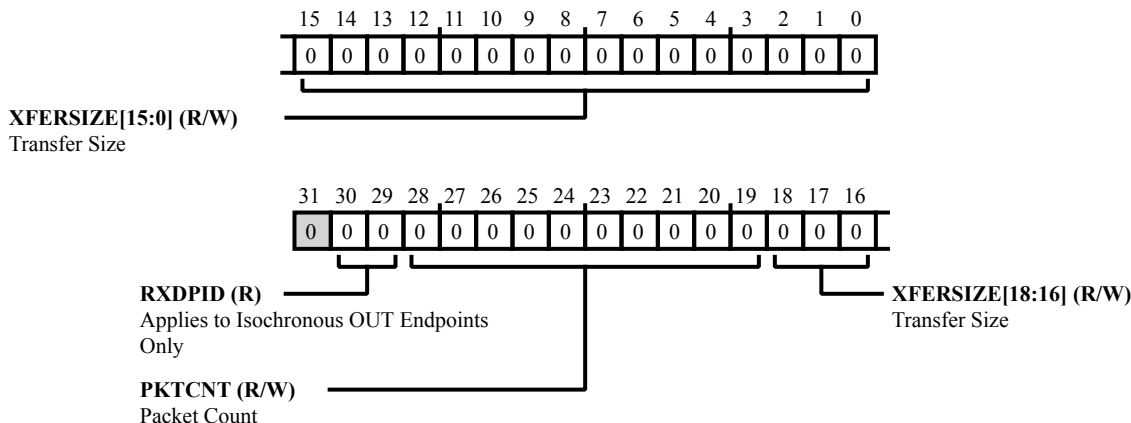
15 14 13 12 11 10 9 8 7 6 5 4 3 2 1 0

0 0 0 0 0 0 0 0 0 0 0 0 0 0 0 0

**XFERSIZE[15:0] (R/W)**
Transfer Size

31 30 29 28 27 26 25 24 23 22 21 20 19 18 17 16

0 0 0 0 0 0 0 0 0 0 0 0 0 0 0 0

**RXDPID (R)**
Applies to Isochronous OUT Endpoints Only

**XFERSIZE[18:16] (R/W)**
Transfer Size

**PKTCNT (R/W)**
Packet Count